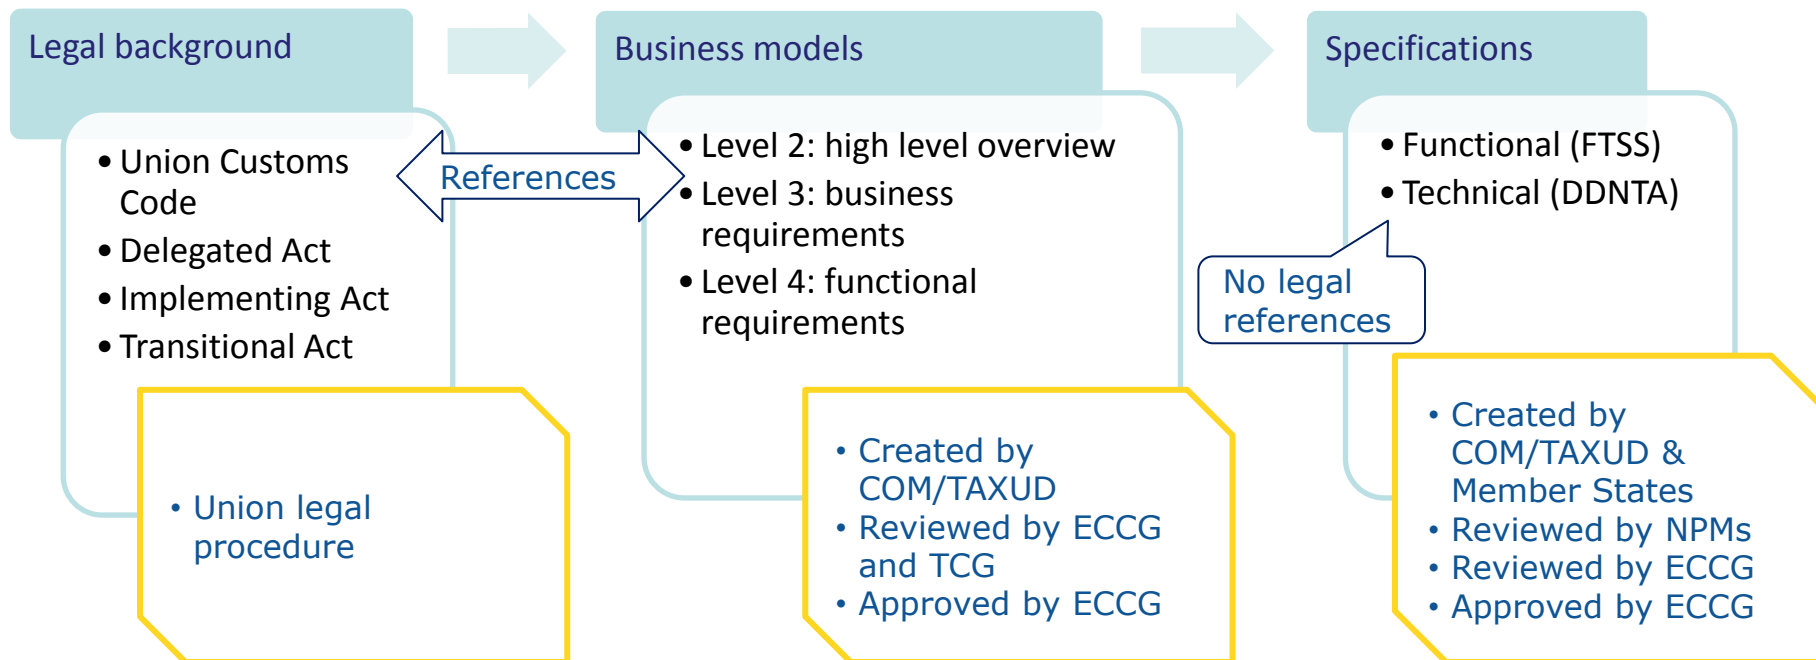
Legal background

- Union Customs Code
- Delegated Act
- Implementing Act
- Transitional Act

- Union legal procedure

References

Business models

- Level 2: high level overview
- Level 3: business requirements
- Level 4: functional requirements

- Created by COM/TAXUD
- Reviewed by ECCG and TCG
- Approved by ECCG

Specifications

- Functional (FTSS)
- Technical (DDNTA)

No legal references

- Created by COM/TAXUD & Member States
- Reviewed by NPMs
- Reviewed by ECCG
- Approved by ECCG